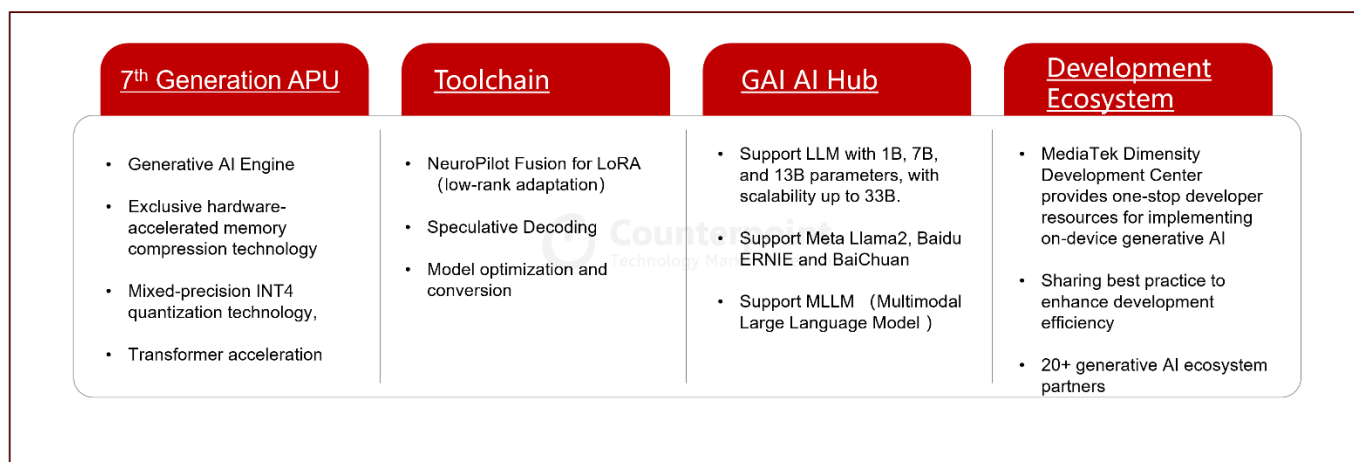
7$^{th}$ Generation APU

- Generative AI Engine
- Exclusive hardware-accelerated memory compression technology
- Mixed-precision INT4 quantization technology,
- Transformer acceleration

Toolchain

- NeuroPilot Fusion for LoRA （low-rank adaptation)
- Speculative Decoding
- Model optimization and conversion

GAI AI Hub

- Support LLM with 1B, 7B, and 13B parameters, with scalability up to 33B.
- Support Meta Llama2, Baidu ERNIE and BaiChuan
- Support MLLM （Multimodal Large Language Model ）

Development Ecosystem

- MediaTek Dimensity Development Center provides one-stop developer resources for implementing on-device generative AI
- Sharing best practice to enhance development efficiency
- 20+ generative AI ecosystem partners

Counterpoint
Technology Market Research